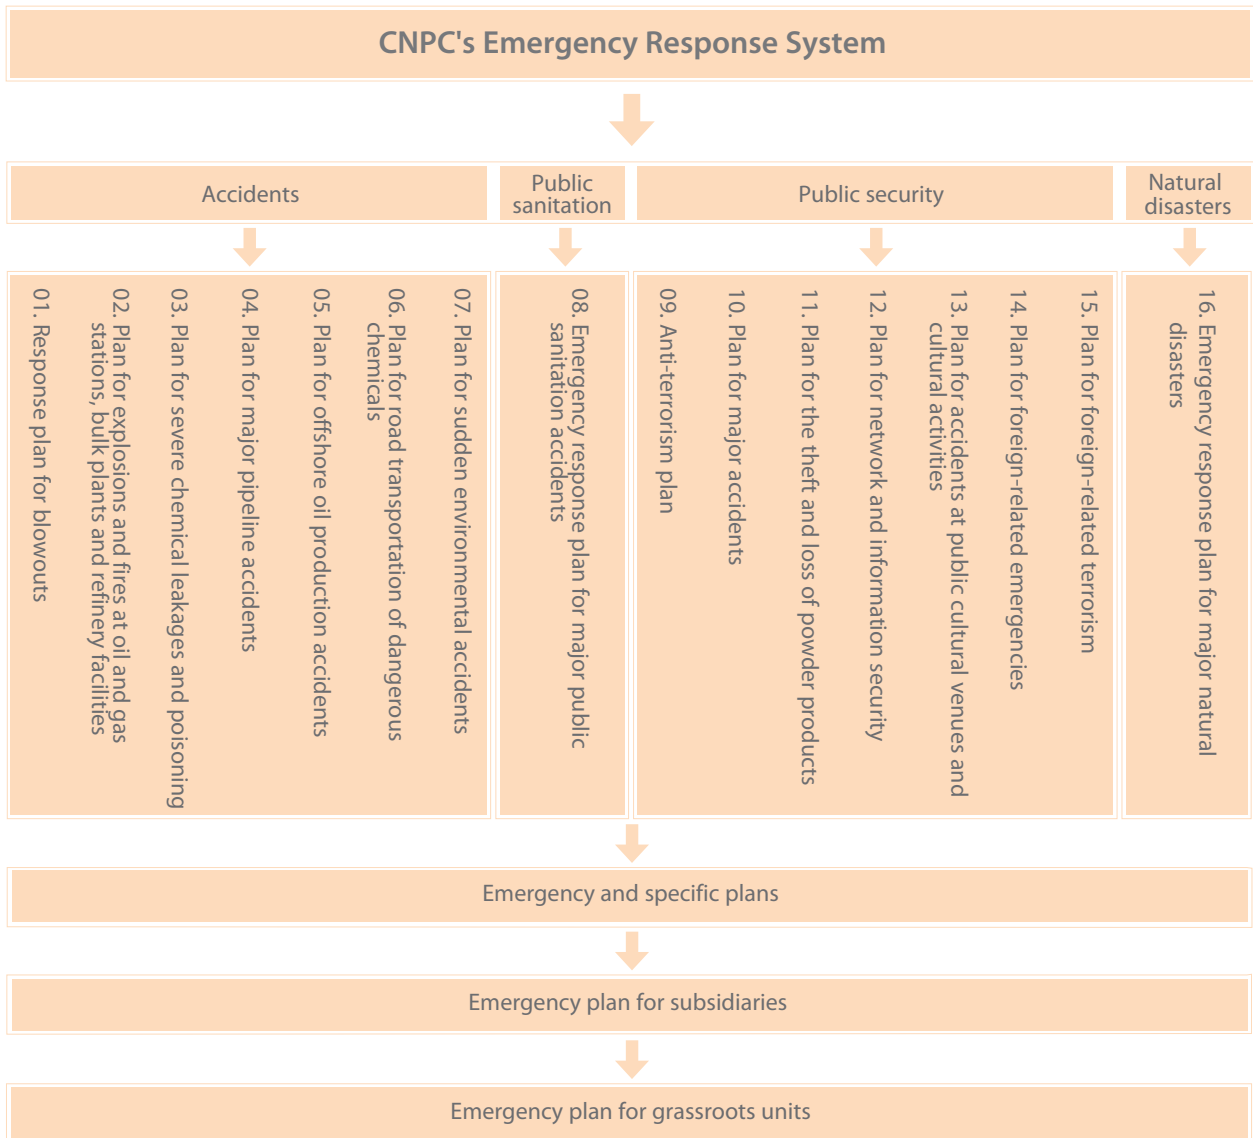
CNPC's Emergency Response System

Accidents

Public sanitation

Public security

Natural disasters

01. Response plan for blowouts

02. Plan for explosions and fires at oil and gas stations, bulk plants and refinery facilities

03. Plan for severe chemical leakages and poisoning

04. Plan for major pipeline accidents

05. Plan for offshore oil production accidents

06. Plan for road transportation of dangerous chemicals

07. Plan for sudden environmental accidents

08. Emergency response plan for major public sanitation accidents

09. Anti-terrorism plan

10. Plan for major accidents

11. Plan for the theft and loss of powder products

12. Plan for network and information security

13. Plan for accidents at public cultural venues and cultural activities

14. Plan for foreign-related emergencies

15. Plan for foreign-related terrorism

16. Emergency response plan for major natural disasters

Emergency and specific plans

Emergency plan for subsidiaries

Emergency plan for grassroots units